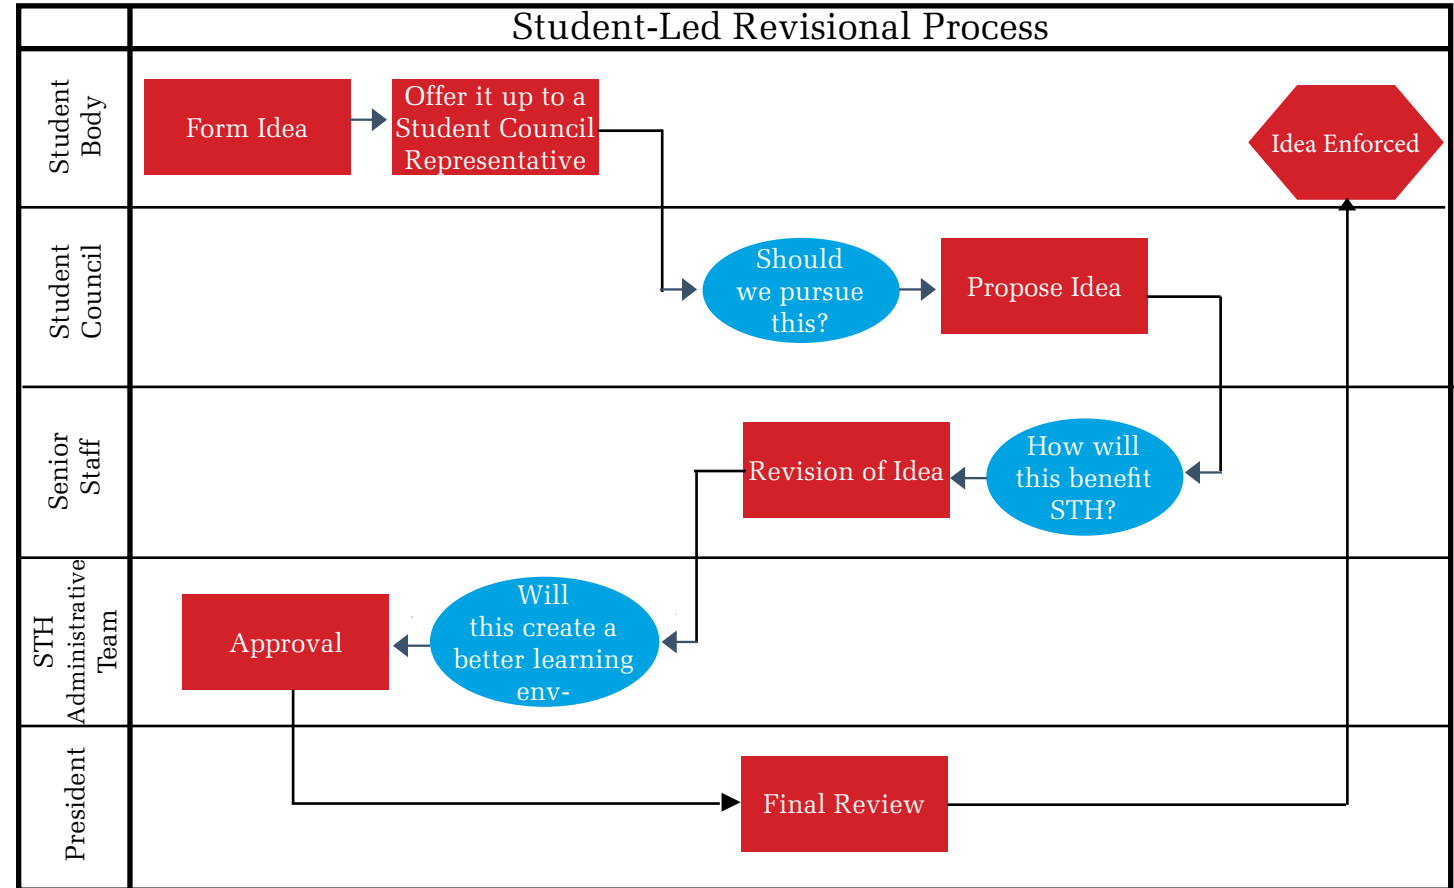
Student-Led Revisional Process

Student Body

Form Idea

Offer it up to a Student Council Representative

Idea Enforced

Student Council

Should we pursue this?

Propose Idea

Senior Staff

Revision of Idea

How will this benefit STH?

STH Administrative Team

Approval

Will this create a better learning env-

President

Final Review